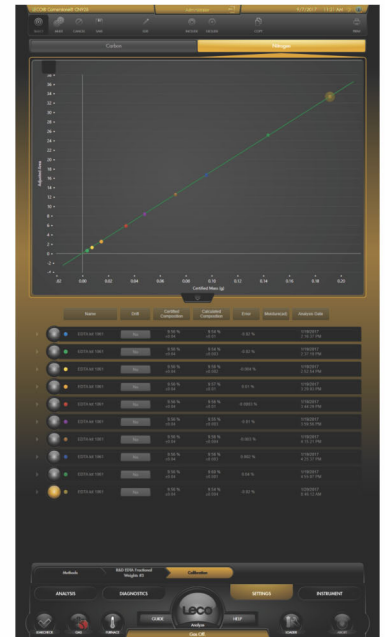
Carbon

Nitrogen

Adjusted Area

Certified Mass (g)

0.02 0.04 0.06 0.08 0.10 0.12 0.14 0.16 0.18 0.20

Name | Drift | Certified Composition | Calculated Composition | Error | Weekend | Analysis Date

Methods

Calibration

ANALYSIS

DIAGNOSTICS

SETTINGS

INSTRUMENT

LECO

Analyze

CLOSE

HELP

Gas Off

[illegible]